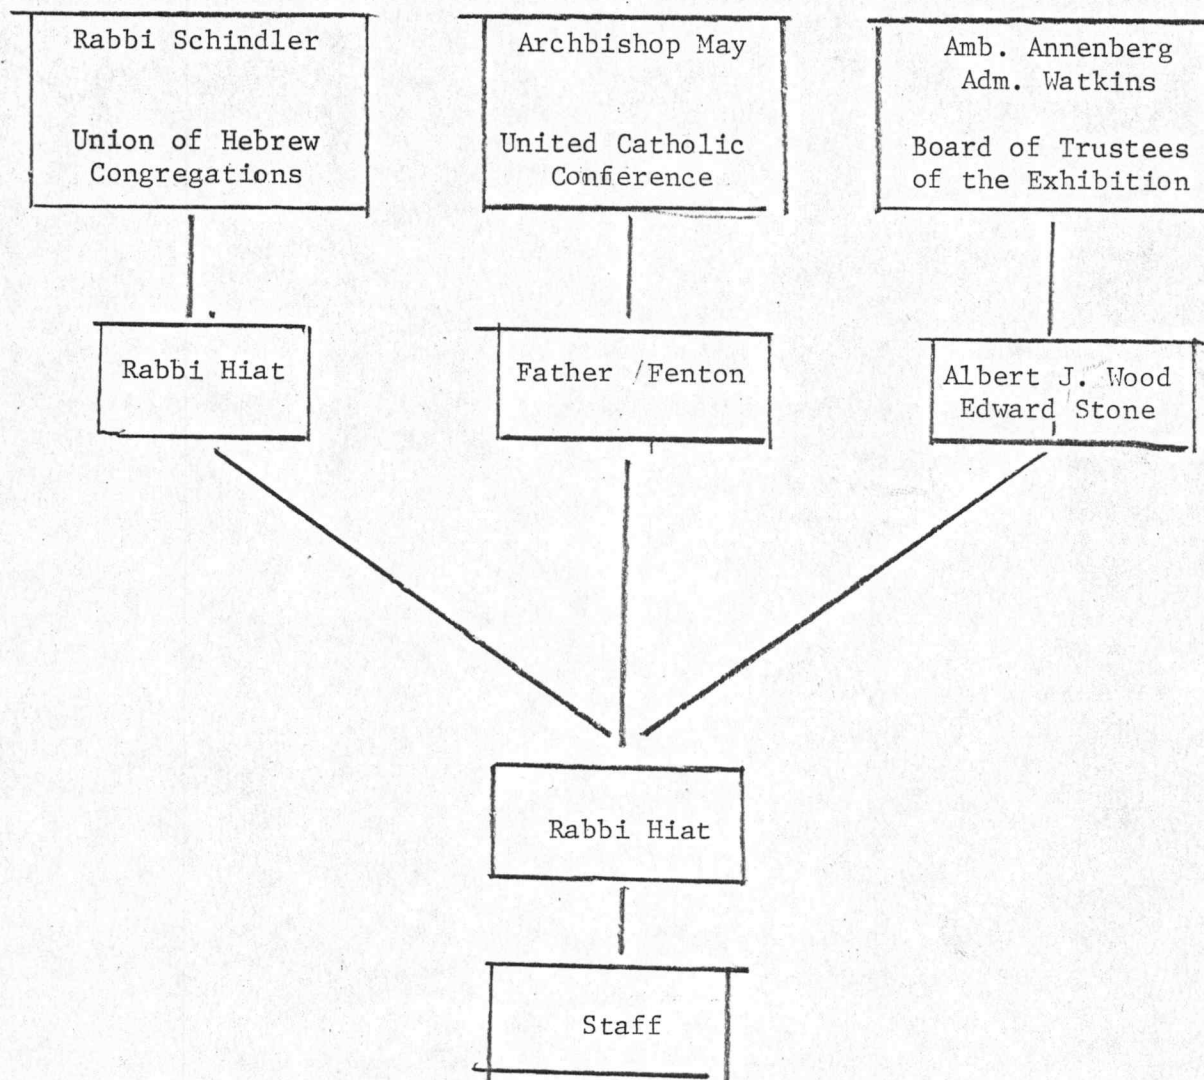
Rabbi Schindler

Union of Hebrew Congregations

Archbishop May

United Catholic Conference

Amb. Annenberg
Adm. Watkins

Board of Trustees of the Exhibition

Rabbi Hiat

Father Fenton

Albert J. Wood
Edward Stone

Rabbi Hiat

Staff